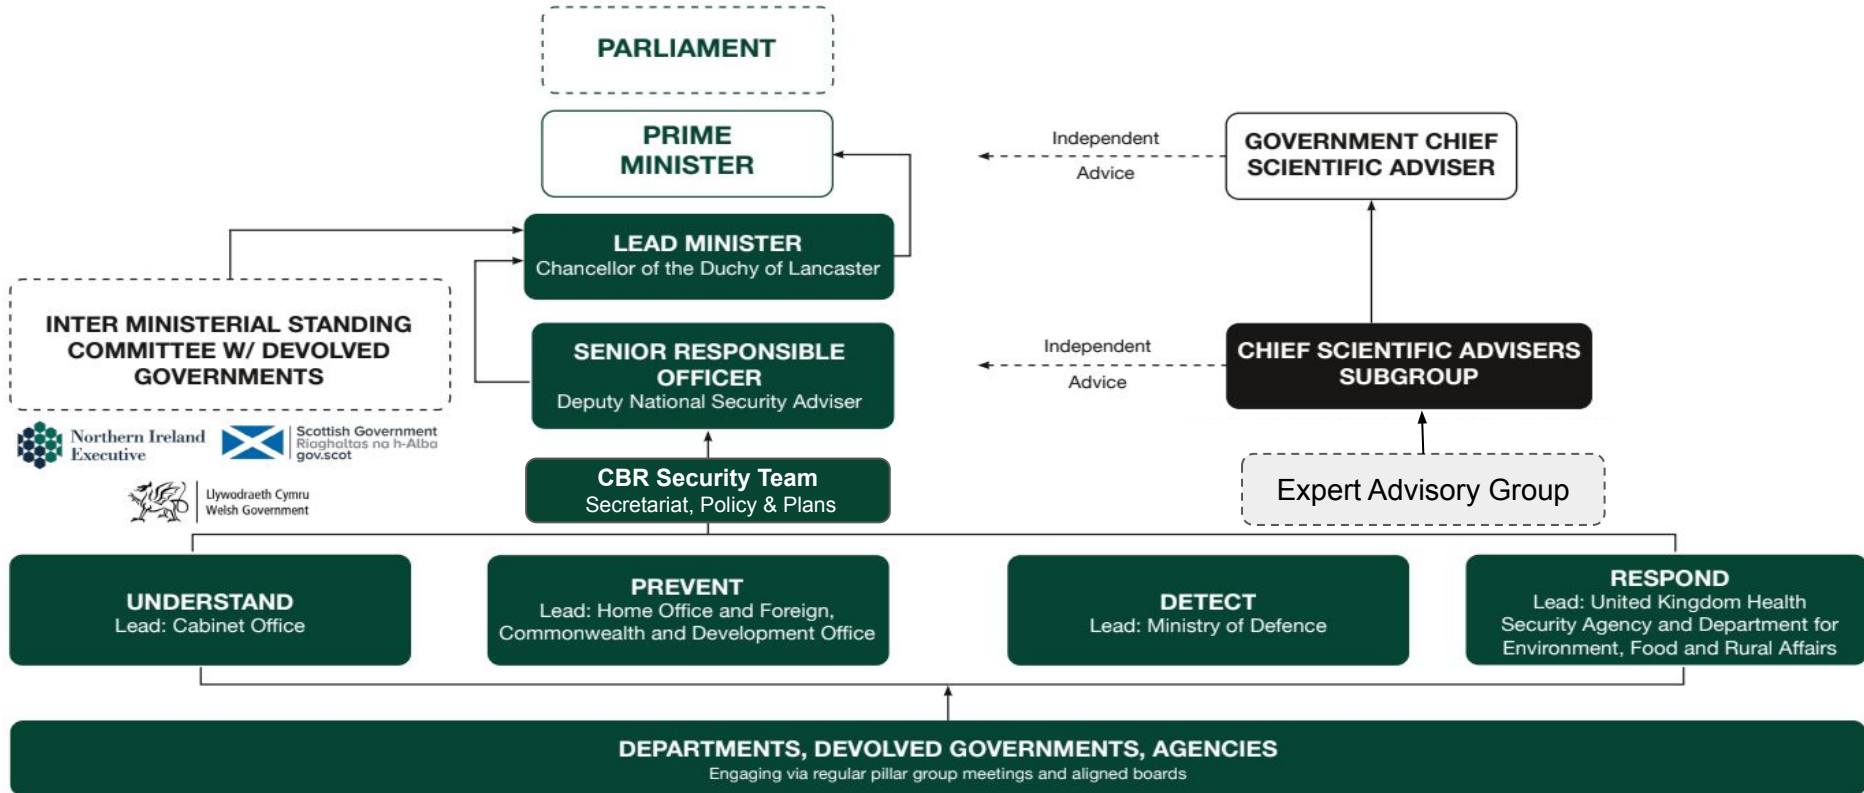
PARLIAMENT

PRIME MINISTER

Independent Advice

GOVERNMENT CHIEF SCIENTIFIC ADVISER

LEAD MINISTER
Chancellor of the Duchy of Lancaster

INTER MINISTERIAL STANDING COMMITTEE W/ DEVOLVED GOVERNMENTS

SENIOR RESPONSIBLE OFFICER
Deputy National Security Adviser

Independent Advice

CHIEF SCIENTIFIC ADVISERS SUBGROUP

Northern Ireland Executive

Scottish Government
Riaghaltas na h-Alba
gov.scot

Llywodraeth Cymru
Welsh Government

CBR Security Team
Secretariat, Policy & Plans

Expert Advisory Group

UNDERSTAND
Lead: Cabinet Office

PREVENT
Lead: Home Office and Foreign, Commonwealth and Development Office

DETECT
Lead: Ministry of Defence

RESPOND
Lead: United Kingdom Health Security Agency and Department for Environment, Food and Rural Affairs

DEPARTMENTS, DEVOLVED GOVERNMENTS, AGENCIES
Engaging via regular pillar group meetings and aligned boards